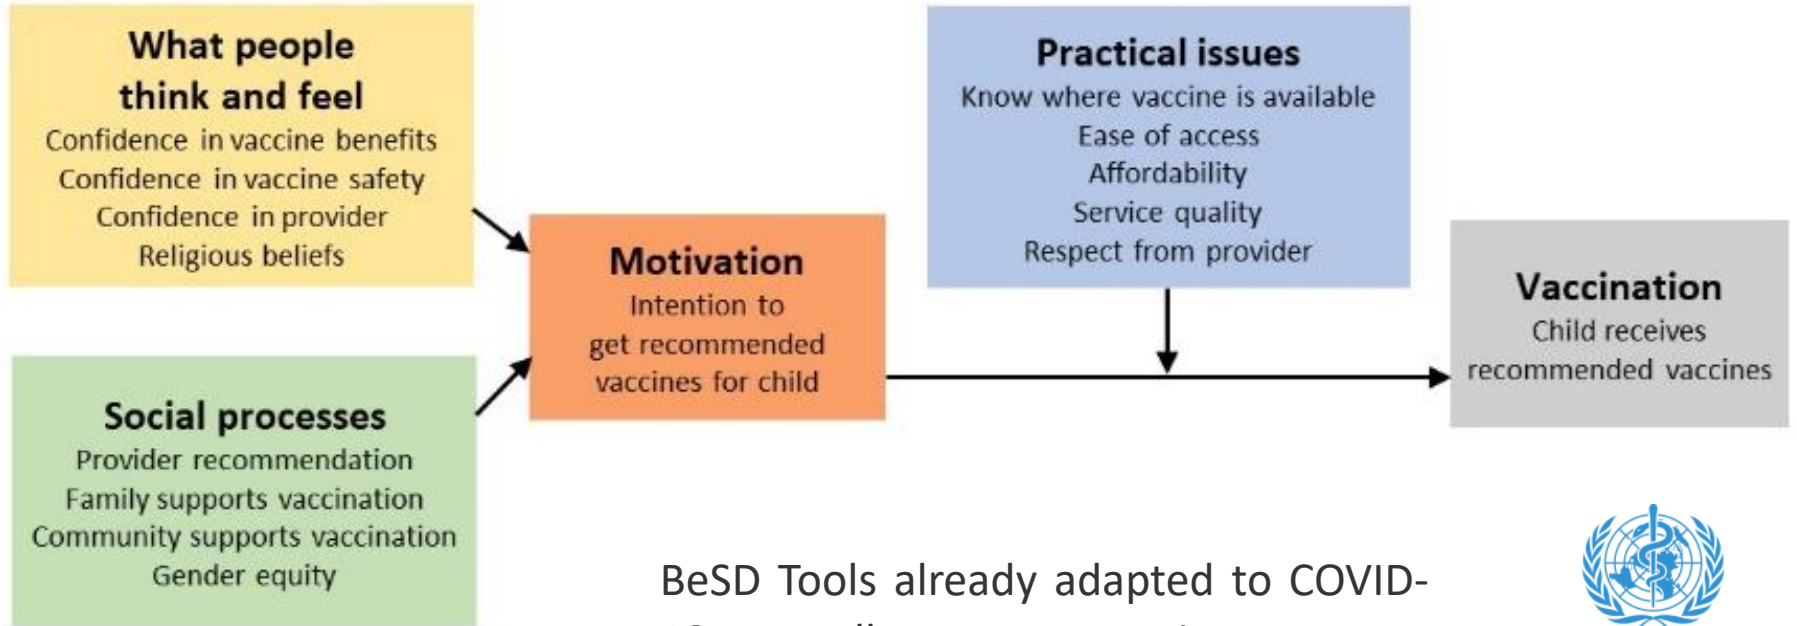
What people think and feel
Confidence in vaccine benefits
Confidence in vaccine safety
Confidence in provider
Religious beliefs

Social processes
Provider recommendation
Family supports vaccination
Community supports vaccination
Gender equity

Motivation
Intention to get recommended vaccines for child

Practical issues
Know where vaccine is available
Ease of access
Affordability
Service quality
Respect from provider

Vaccination
Child receives recommended vaccines

BeSD Tools already adapted to COVID-
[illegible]